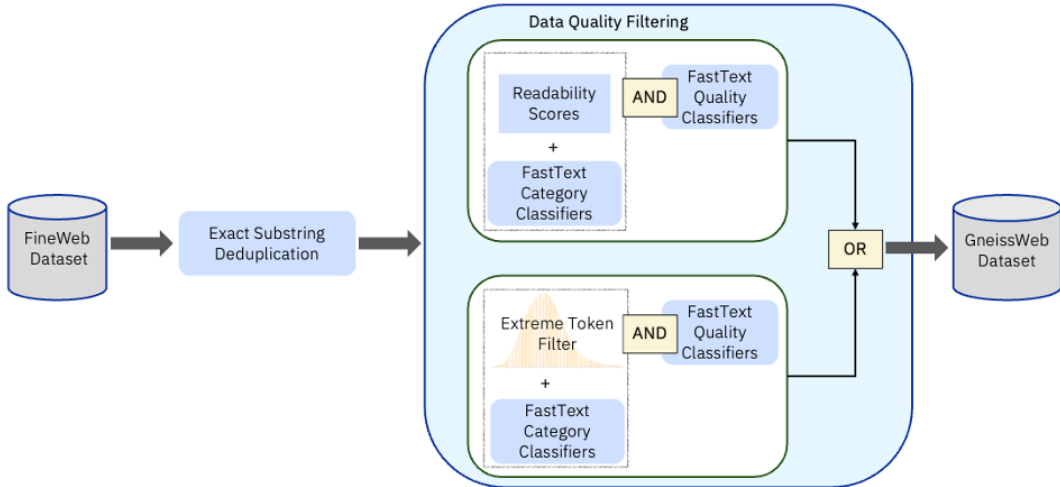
FineWeb Dataset

Exact Substring Deduplication

Data Quality Filtering

Readability Scores

+

FastText Category Classifiers

AND

FastText Quality Classifiers

Extreme Token Filter

+

FastText Category Classifiers

AND

FastText Quality Classifiers

OR

GneissWeb Dataset